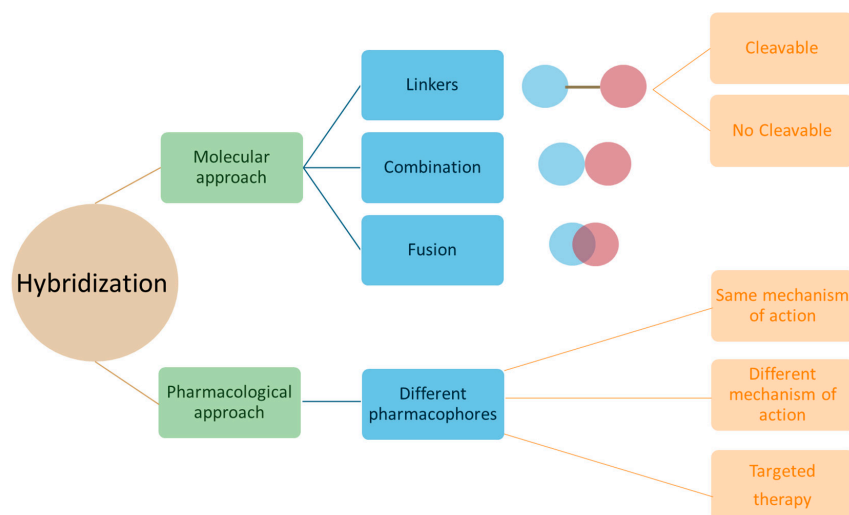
Hybridization

Molecular approach

Linkers

Cleavable

No Cleavable

Combination

Fusion

Pharmacological approach

Different pharmacophores

Same mechanism of action

Different mechanism of action

Targeted therapy